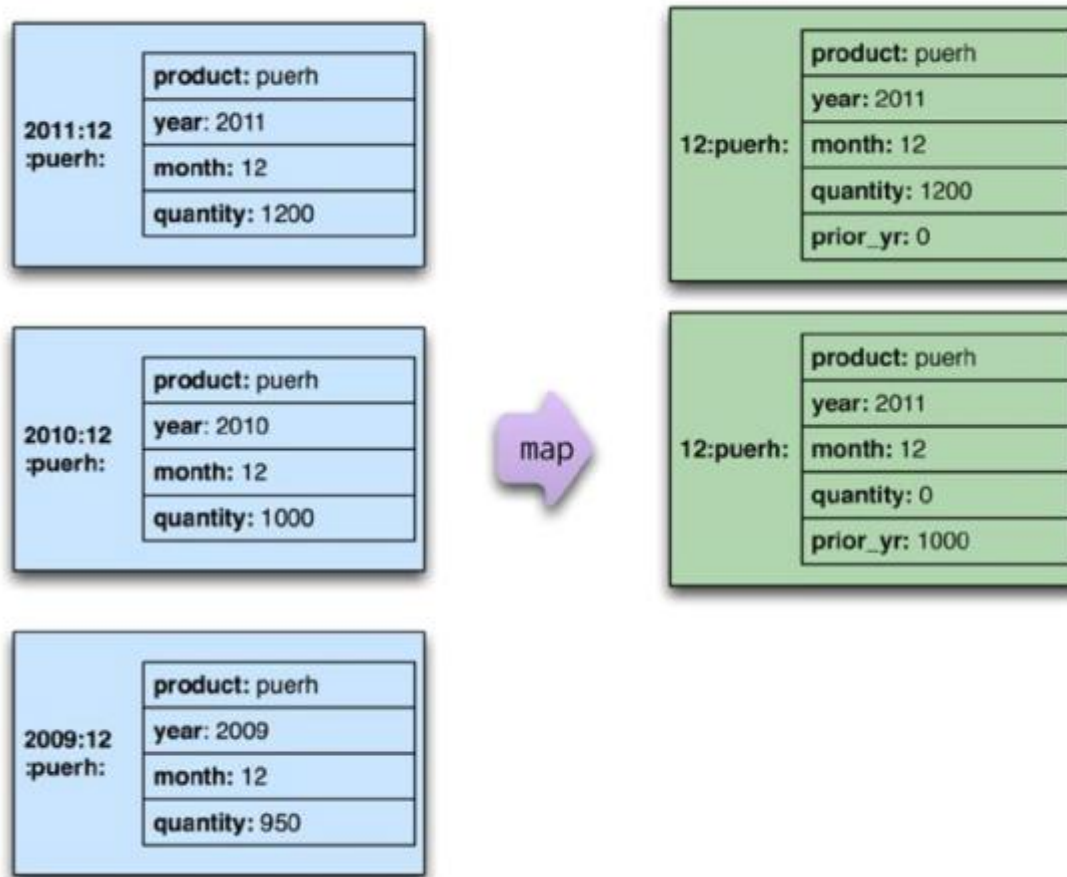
2011:12 :puerh:

| product: puerh |
|---|
| year: 2011 |
| month: 12 |
| quantity: 1200 |

2010:12 :puerh:

| product: puerh |
|---|
| year: 2010 |
| month: 12 |
| quantity: 1000 |

2009:12 :puerh:

| product: puerh |
|---|
| year: 2009 |
| month: 12 |
| quantity: 950 |

map

12:puerh:

| product: puerh |
|---|
| year: 2011 |
| month: 12 |
| quantity: 1200 |
| prior_yr: 0 |

12:puerh:

| product: puerh |
|---|
| year: 2011 |
| month: 12 |
| quantity: 0 |
| prior_yr: 1000 |